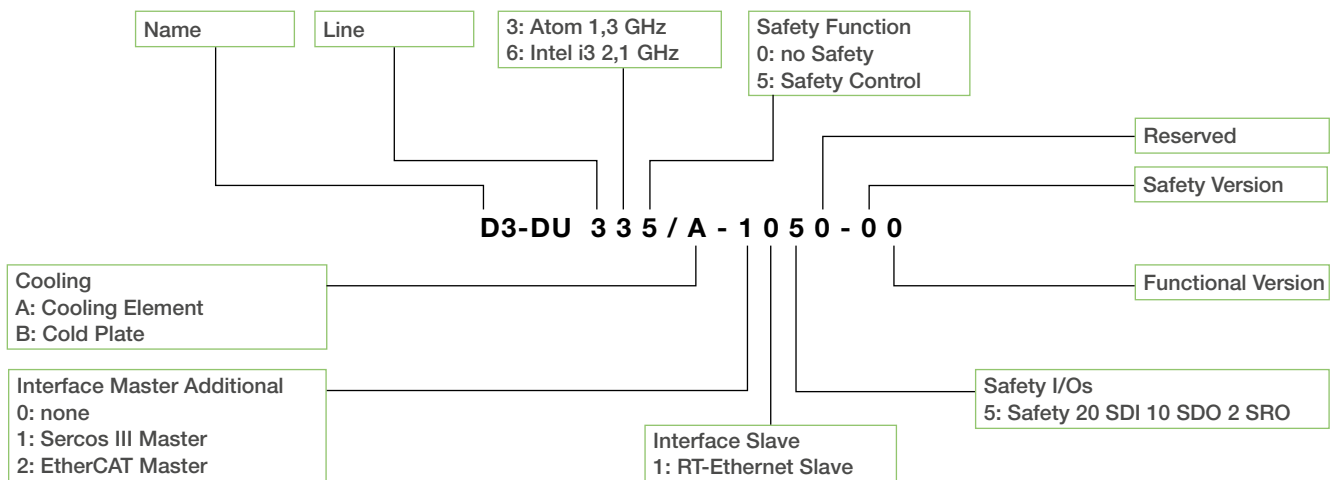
Name

Line

3: Atom 1,3 GHz
6: Intel i3 2,1 GHz

Safety Function
0: no Safety
5: Safety Control

Reserved

Safety Version

D3-DU 3 3 5 / A - 1 0 5 0 - 0 0

Cooling
A: Cooling Element
B: Cold Plate

Functional Version

Interface Master Additional
0: none
1: Sercos III Master
2: EtherCAT Master

Safety I/Os
5: Safety 20 SDI 10 SDO 2 SRO

Interface Slave
1: RT-Ethernet Slave